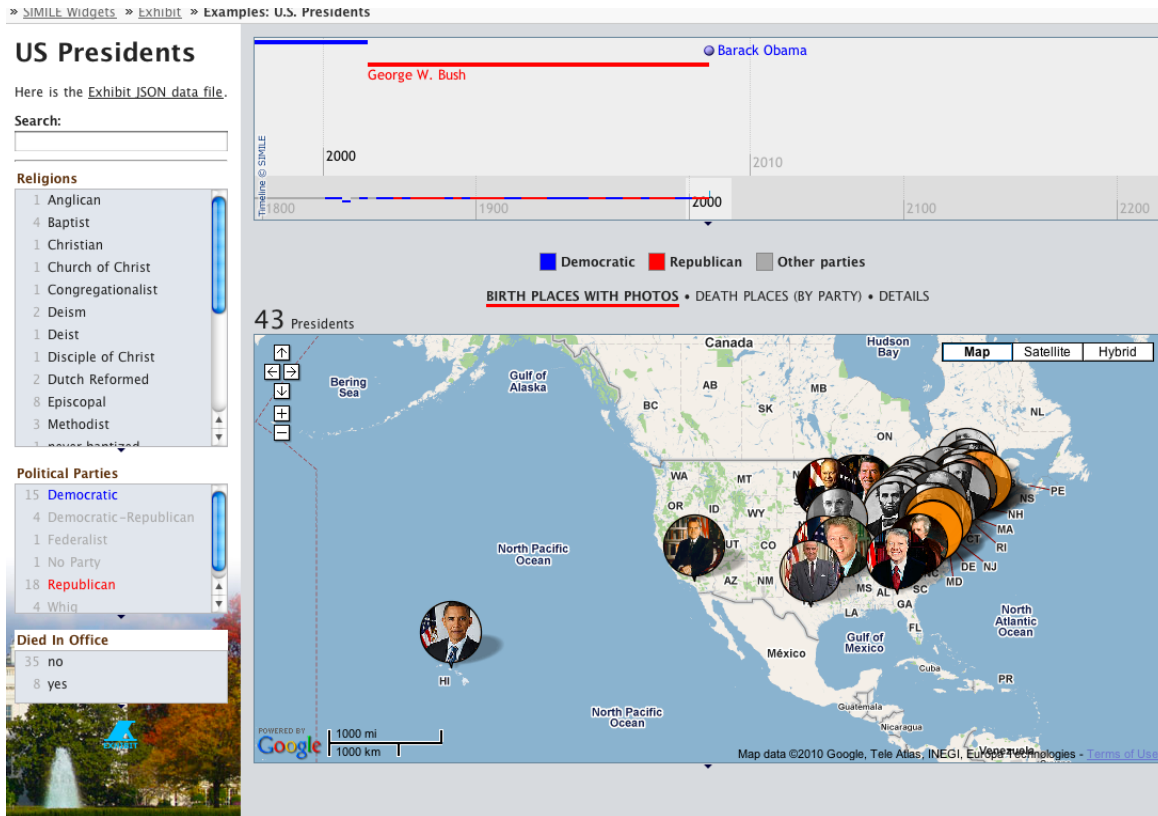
» SIMILE Widgets » Exhibit » Examples: U.S. Presidents

US Presidents

Here is the Exhibit JSON data file.

Search:

Religions

| | |
|---|---|
| 1 | Anglican |
| 4 | Baptist |
| 1 | Christian |
| 1 | Church of Christ |
| 1 | Congregationalist |
| 2 | Deism |
| 1 | Deist |
| 1 | Disciple of Christ |
| 2 | Dutch Reformed |
| 8 | Episcopal |
| 3 | Methodist |

Political Parties

| | |
|---|---|
| 15 | Democratic |
| 4 | Democratic-Republican |
| 1 | Federalist |
| 1 | No Party |
| 18 | Republican |
| 4 | Whig |

Died In Office

| | |
|---|---|
| 35 | no |
| 8 | yes |

Barack Obama
George W. Bush
2000
2010
Timeline © SIMILE
1800 1900 2000 2100 2200

Democratic Republican Other parties

BIRTH PLACES WITH PHOTOS • DEATH PLACES (BY PARTY) • DETAILS

43 Presidents

Map Satellite Hybrid

Canada
Hudson Bay
Bering Sea
Gulf of Alaska
AB
MB
BC
SK
NL
ON
WA
MT
OR
ID
WY
NS
PE
NH
MA
RI
CT
NJ
DE
MD
UT
CO
AZ
NM
AL
GA
SC
LA
North Pacific Ocean
North Atlantic Ocean
Gulf of Mexico
México
Cuba
PR
HI
Guatemala
Nicaragua
North Pacific Ocean
Venezuela

POWERED BY Google
1000 mi
1000 km
Map data ©2010 Google, Tele Atlas, INEGI, Europa Technologies - Terms of Use